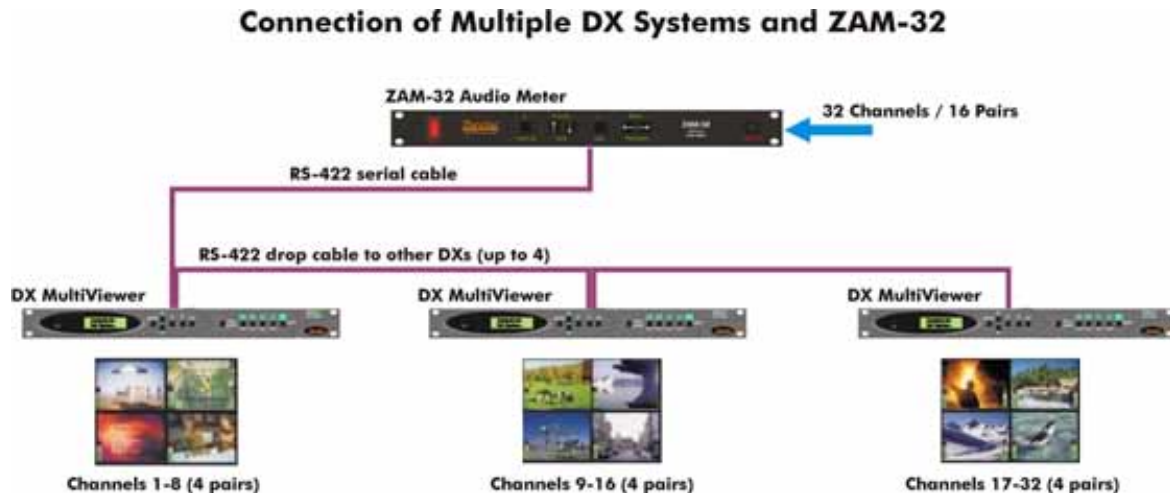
Connection of Multiple DX Systems and ZAM-32

ZAM-32 Audio Meter

32 Channels / 16 Pairs

RS-422 serial cable

RS-422 drop cable to other DXs (up to 4)

DX MultiViewer

DX MultiViewer

DX MultiViewer

Channels 1-8 (4 pairs)

Channels 9-16 (4 pairs)

Channels 17-32 (4 pairs)